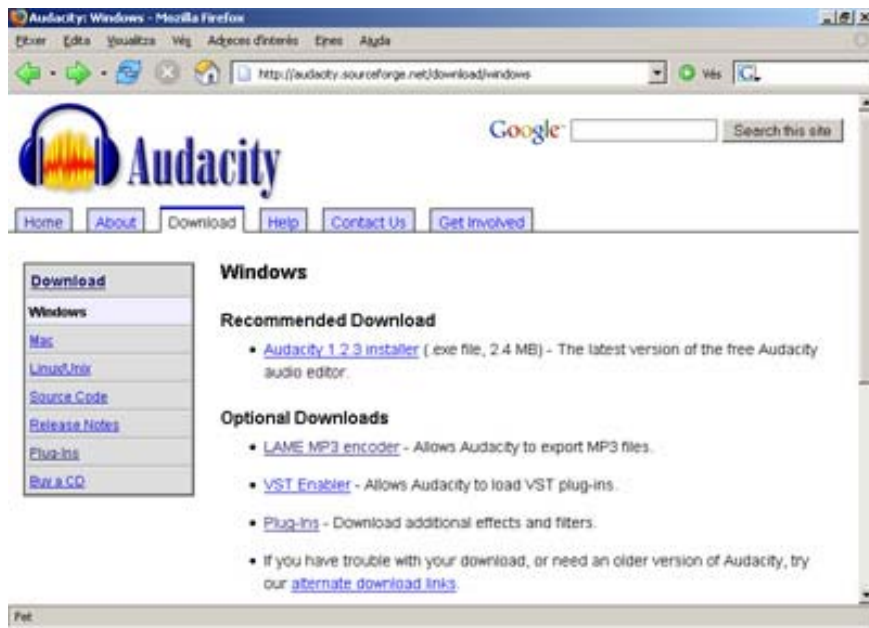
Audacity: Windows - Mozilla Firefox

Fitxer Edita Visualitza Vés Adreces d'interès Eines Ajuda

http://audacity.sourceforge.net/download/windows

Vés

Audacity

Google

Search this site

Home About Download Help Contact Us Get Involved

Download
Windows
Mac
Linux/Unix
Source Code
Release Notes
Plug-Ins
Buy a CD

Windows

Recommended Download

• Audacity 1.2.3 installer (.exe file, 2.4 MB) - The latest version of the free Audacity audio editor.

Optional Downloads

• LAME MP3 encoder - Allows Audacity to export MP3 files.

• VST Enabler - Allows Audacity to load VST plug-ins.

• Plug-Ins - Download additional effects and filters.

• If you have trouble with your download, or need an older version of Audacity, try our alternate download links.

Fet